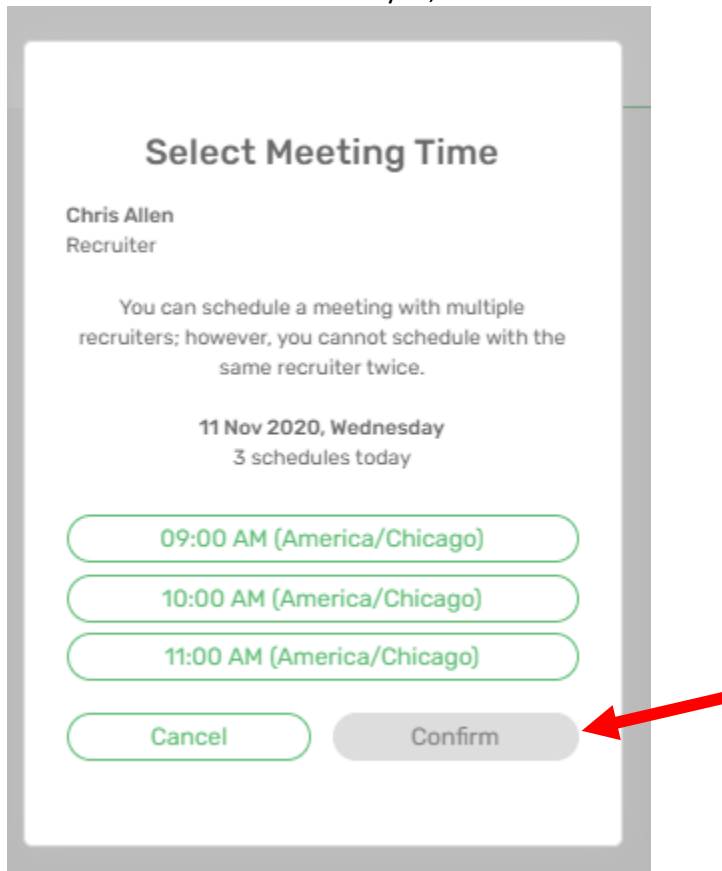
Select Meeting Time

Chris Allen
Recruiter

You can schedule a meeting with multiple recruiters; however, you cannot schedule with the same recruiter twice.

11 Nov 2020, Wednesday
3 schedules today

09:00 AM (America/Chicago)

10:00 AM (America/Chicago)

11:00 AM (America/Chicago)

Cancel

Confirm